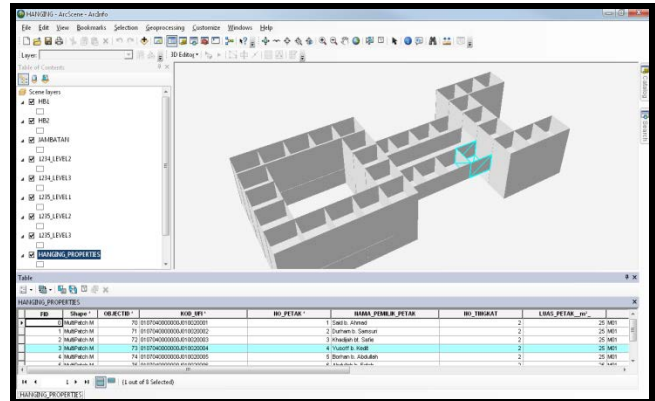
HANGING - ArcScene - ArcInfo

File Edit View Bookmarks Selection Geoprocessing Customize Windows Help

Layer:

3D Editing

Table Of Contents

Scene layers

HB1

HB2

JAMBATAN

L234_LEVEL2

L234_LEVEL3

L235_LEVEL1

L235_LEVEL2

L235_LEVEL3

HANGING_PROPERTIES

Table

HANGING_PROPERTIES

| FID | Shape * | OBJECTID * | KOD_UPI * | NO_PETAK * | NAMA_PEMILIK_PETAK | NO_TINGKAT | LUAS_PETAK__m²_ |
|---|---|---|---|---|---|---|---|
| 0 | MultiPatch M | 70 | 010704000000U010020001 | 1 | Said b. Ahmad | 2 | 25 M01 |
| 1 | MultiPatch M | 71 | 010704000000U010020002 | 2 | Durham b. Samsuri | 2 | 25 M01 |
| 2 | MultiPatch M | 72 | 010704000000U010020003 | 3 | Khadijah bt. Saile | 2 | 25 M01 |
| 3 | MultiPatch M | 73 | 010704000000U010020004 | 4 | Yusof b. Kadi | 2 | 25 M01 |
| 4 | MultiPatch M | 74 | 010704000000U010020005 | 5 | Borhan b. Abdullah | 2 | 25 M01 |
| 5 | MultiPatch M | 75 | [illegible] | 6 | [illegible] | 2 | 25 M01 |

1 (1 out of 8 Selected)

HANGING_PROPERTIES